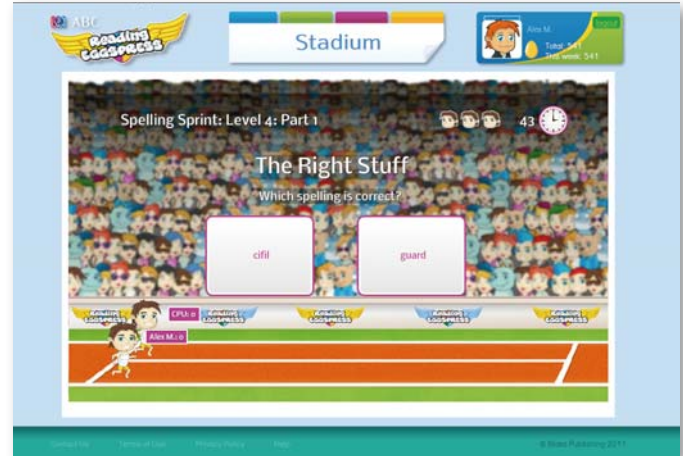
ABC Reading Eggspress

Stadium

Alex M.
logout
Total: 541
This week: 541

Spelling Sprint: Level 4: Part 1

43

The Right Stuff

Which spelling is correct?

cifil

guard

CPU: 0

Alex M.: 0

Reading Eggspress

Contact Us Terms of Use Privacy Policy Help

© Blake Publishing 2011